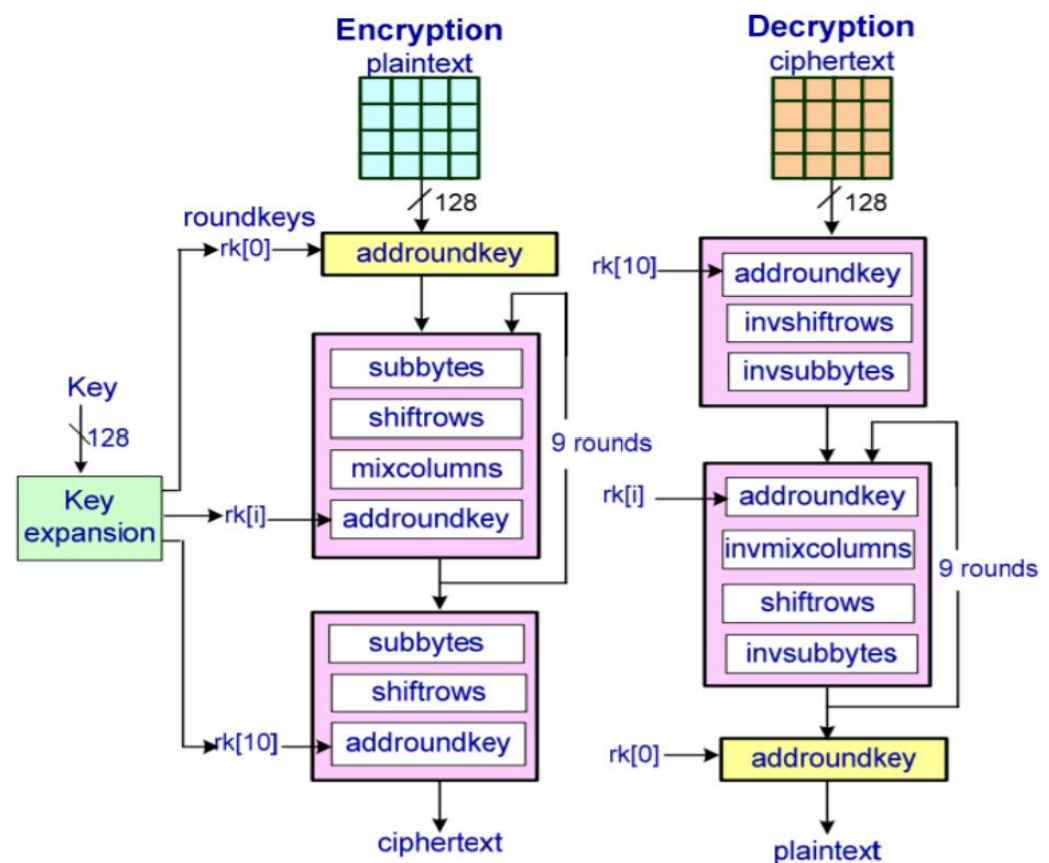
Encryption
plaintext
128
roundkeys
rk[0]
addroundkey
subbytes
shiftrows
mixcolumns
addroundkey
9 rounds
Key
128
Key expansion
rk[i]
subbytes
shiftrows
rk[10]
addroundkey
ciphertext

Decryption
ciphertext
128
rk[10]
addroundkey
invshiftrows
invsubbytes
rk[i]
addroundkey
invmixcolumns
shiftrows
invsubbytes
9 rounds
rk[0]
addroundkey
plaintext